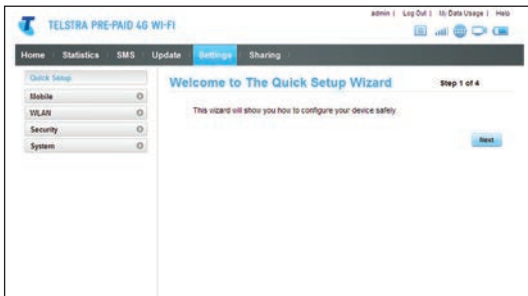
TELSTRA PRE-PAID 4G WI-FI

admin | Log Out | My Data Usage | Help

Home Statistics SMS Update Settings Sharing

Quick Setup
Mobile
WLAN
Security
System

Welcome to The Quick Setup Wizard

Step 1 of 4

This wizard will show you how to configure your device safely.

Next